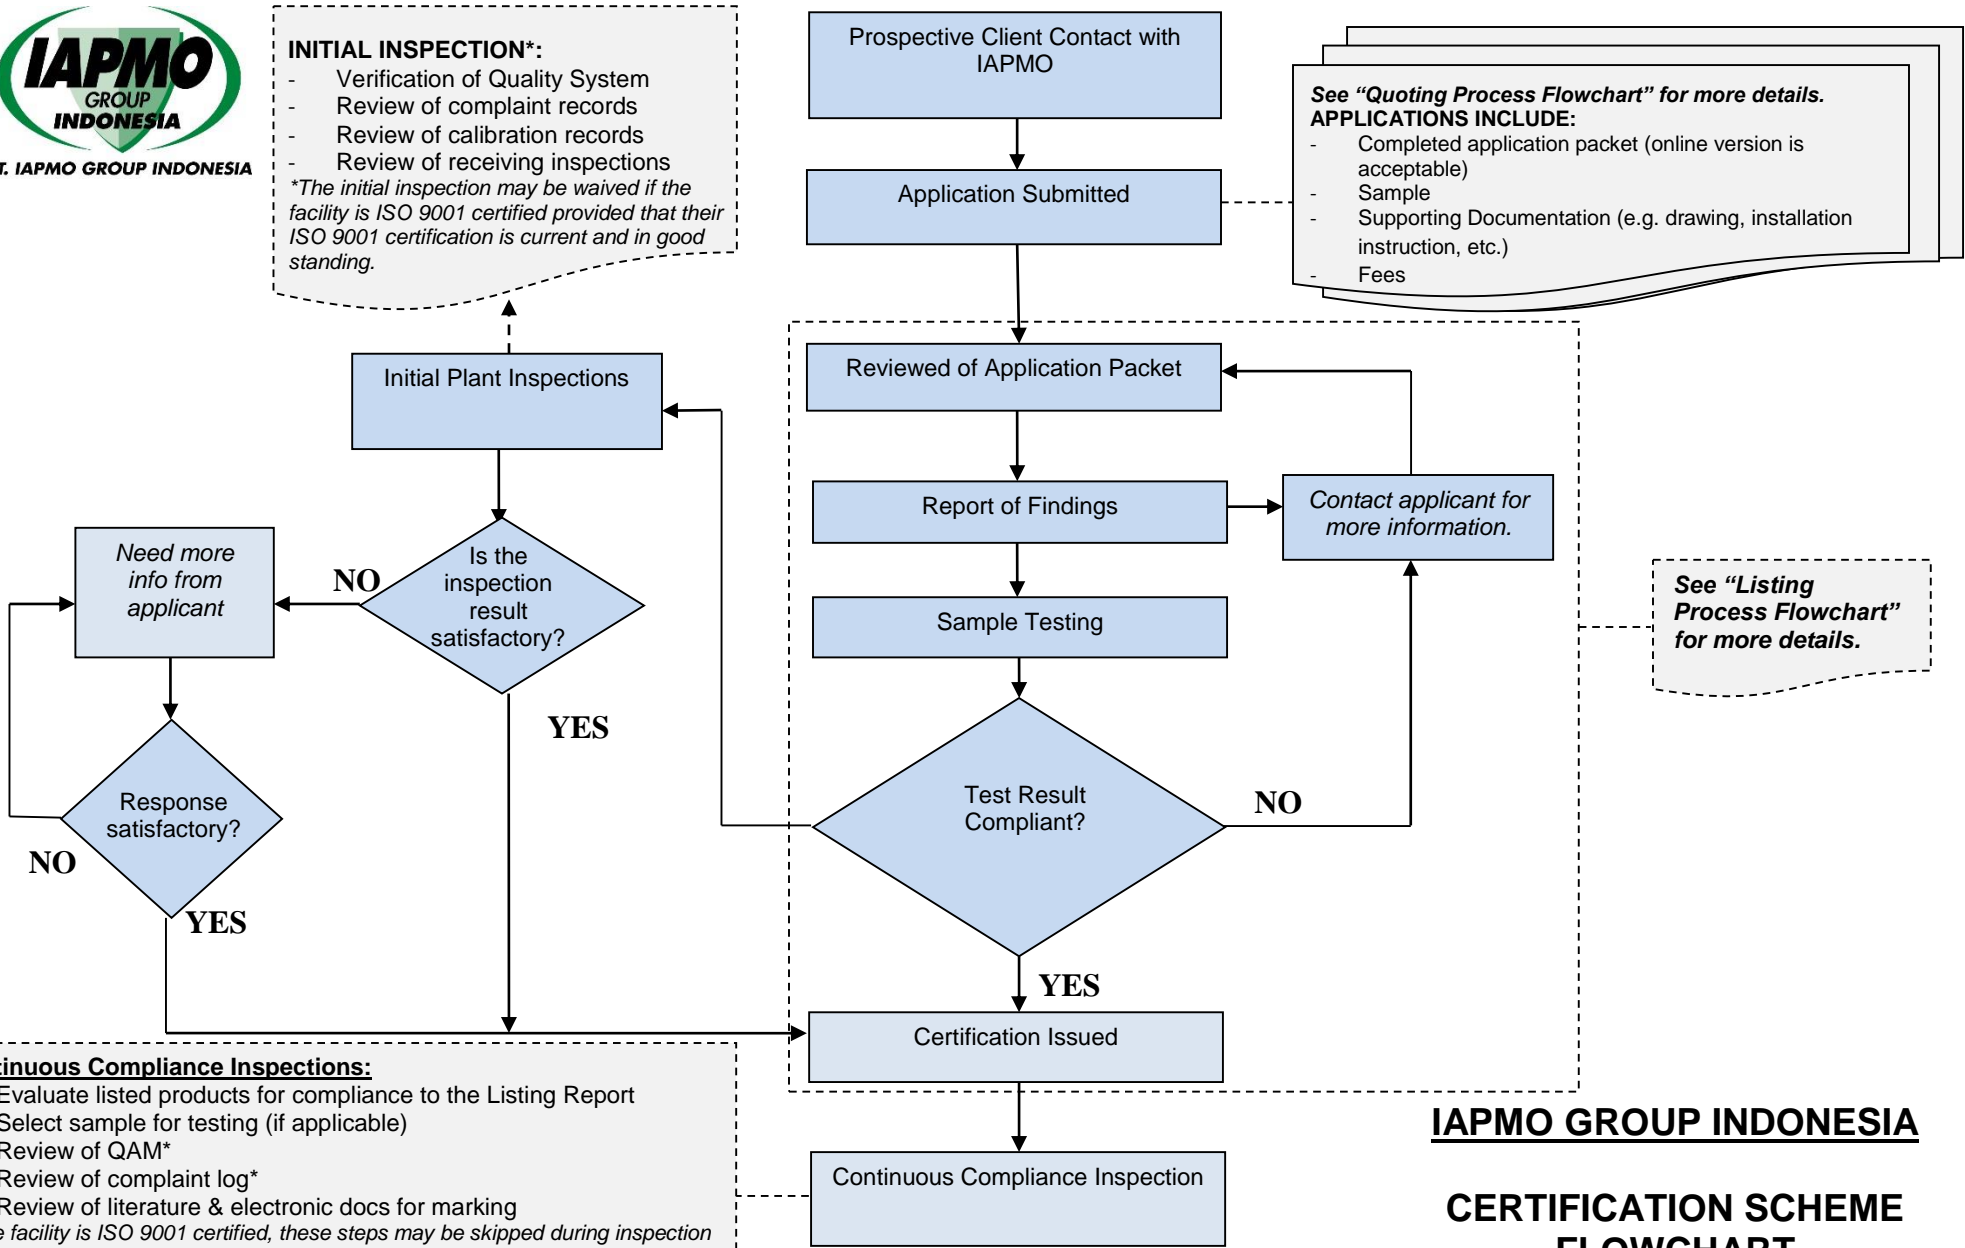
IAPMO GROUP INDONESIA
T. IAPMO GROUP INDONESIA

INITIAL INSPECTION*:
- Verification of Quality System
- Review of complaint records
- Review of calibration records
- Review of receiving inspections
*The initial inspection may be waived if the facility is ISO 9001 certified provided that their ISO 9001 certification is current and in good standing.

Prospective Client Contact with IAPMO

Application Submitted

See "Quoting Process Flowchart" for more details.
APPLICATIONS INCLUDE:
- Completed application packet (online version is acceptable)
- Sample
- Supporting Documentation (e.g. drawing, installation instruction, etc.)
- Fees

Initial Plant Inspections

Reviewed of Application Packet

Report of Findings

Contact applicant for more information.

Need more info from applicant

NO

Is the inspection result satisfactory?

Sample Testing

See "Listing Process Flowchart" for more details.

YES

Response satisfactory?

Test Result Compliant?

NO

NO

YES

YES

Certification Issued

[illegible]tinuous Compliance Inspections:
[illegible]Evaluate listed products for compliance to the Listing Report
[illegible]Select sample for testing (if applicable)
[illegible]Review of QAM*
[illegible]Review of complaint log*
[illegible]Review of literature & electronic docs for marking
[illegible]e facility is ISO 9001 certified, these steps may be skipped during inspection

Continuous Compliance Inspection

IAPMO GROUP INDONESIA

CERTIFICATION SCHEME
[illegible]